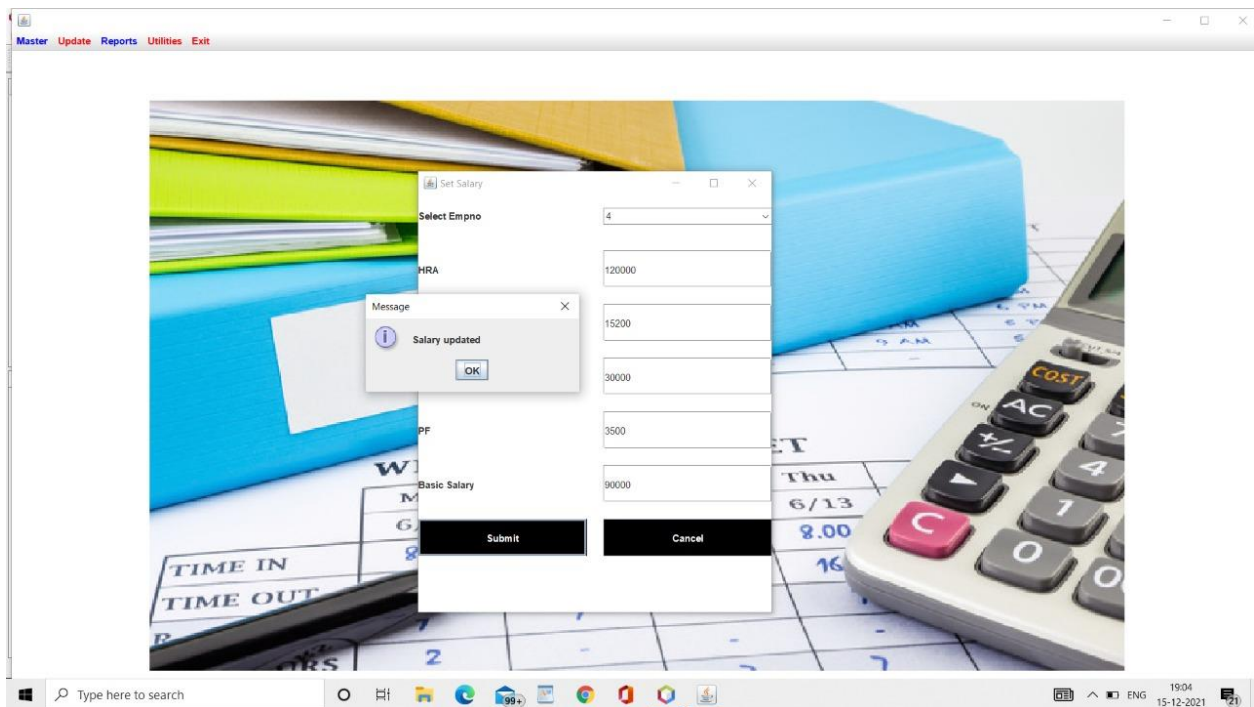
Master Update Reports Utilities Exit

Set Salary

Select Empno 4

HRA 120000

15200

30000

PF 3500

Basic Salary 90000

Submit Cancel

Message

Salary updated

OK

TIME IN
TIME OUT

Thu
6/13
8.00
16

COST
AC
C

Type here to search

99+

ENG 19:04 15-12-2021

21